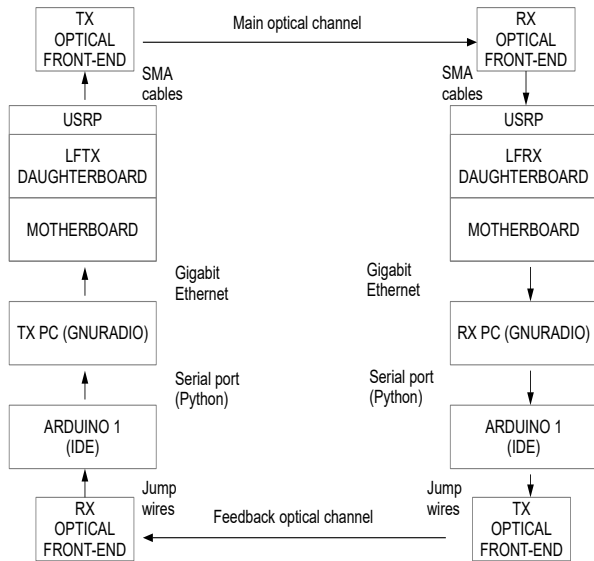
TX OPTICAL FRONT-END

Main optical channel

RX OPTICAL FRONT-END

SMA cables

SMA cables

USRP

LFTX DAUGHTERBOARD

MOTHERBOARD

USRP

LFRX DAUGHTERBOARD

MOTHERBOARD

Gigabit Ethernet

Gigabit Ethernet

TX PC (GNURADIO)

RX PC (GNURADIO)

Serial port (Python)

Serial port (Python)

ARDUINO 1 (IDE)

ARDUINO 1 (IDE)

Jump wires

Jump wires

RX OPTICAL FRONT-END

Feedback optical channel

TX OPTICAL FRONT-END